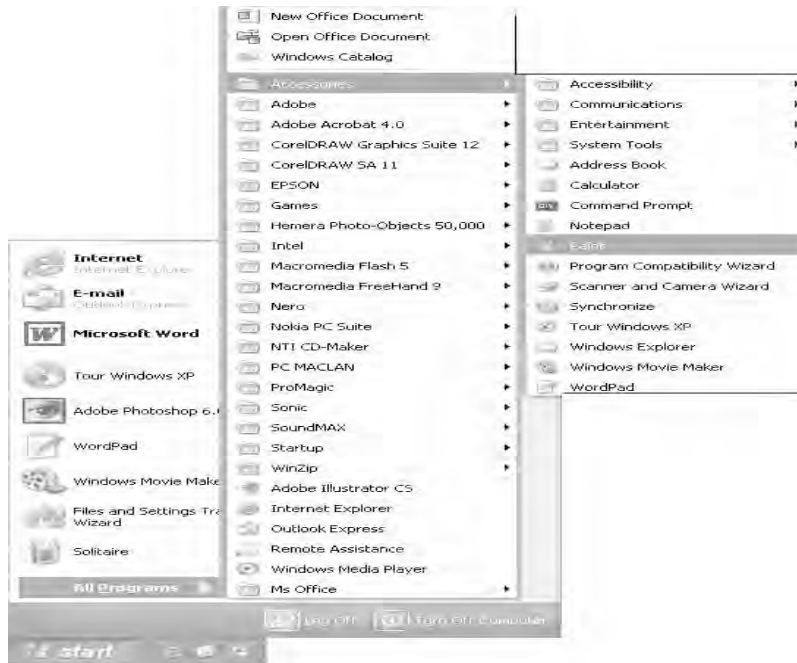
New Office Document
Open Office Document
Windows Catalog
Accessories
Adobe
Adobe Acrobat 4.0
CorelDRAW Graphics Suite 12
CorelDRAW SA 11
EPSON
Games
Hemera Photo-Objects 50,000
Intel
Macromedia Flash 5
Macromedia FreeHand 9
Nero
Nokia PC Suite
NTI CD-Maker
PC MACLAN
ProMagic
Sonic
SoundMAX
Startup
WinZip
Adobe Illustrator CS
Internet Explorer
Outlook Express
Remote Assistance
Windows Media Player
Ms Office

Accessibility
Communications
Entertainment
System Tools
Address Book
Calculator
Command Prompt
Notepad
Paint
Program Compatibility Wizard
Scanner and Camera Wizard
Synchronize
Tour Windows XP
Windows Explorer
Windows Movie Maker
WordPad

Internet
Internet Explorer
E-mail
Outlook Express
Microsoft Word
Tour Windows XP
Adobe Photoshop 6.0
WordPad
Windows Movie Make
Files and Settings Tra Wizard
Solitaire
All Programs

Log Off
Turn Off Computer
start